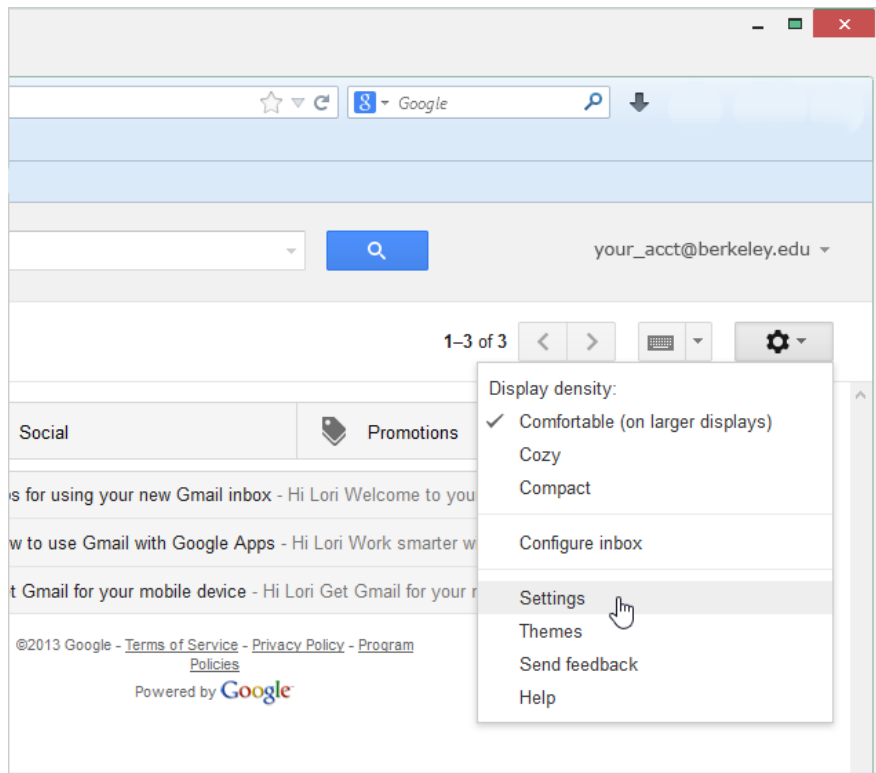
Google

your_acct@berkeley.edu

1–3 of 3

Display density:
✓ Comfortable (on larger displays)
Cozy
Compact

Configure inbox

Settings
Themes
Send feedback
Help

Social

Promotions

s for using your new Gmail inbox - Hi Lori Welcome to you

w to use Gmail with Google Apps - Hi Lori Work smarter w

t Gmail for your mobile device - Hi Lori Get Gmail for your r

©2013 Google - Terms of Service - Privacy Policy - Program Policies

Powered by Google